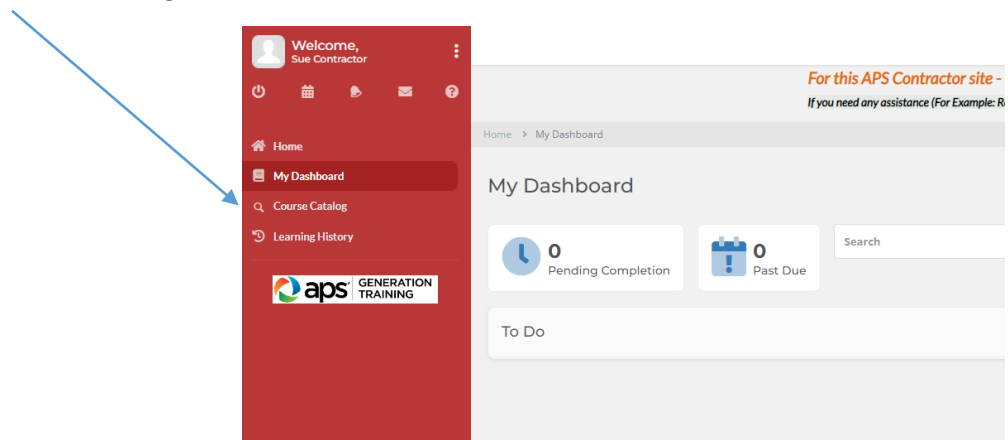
Welcome,
Sue Contractor

Home
My Dashboard
Course Catalog
Learning History

aps GENERATION TRAINING

For this APS Contractor site -
If you need any assistance (For Example: R

Home > My Dashboard

My Dashboard

0
Pending Completion

0
Past Due

Search

To Do